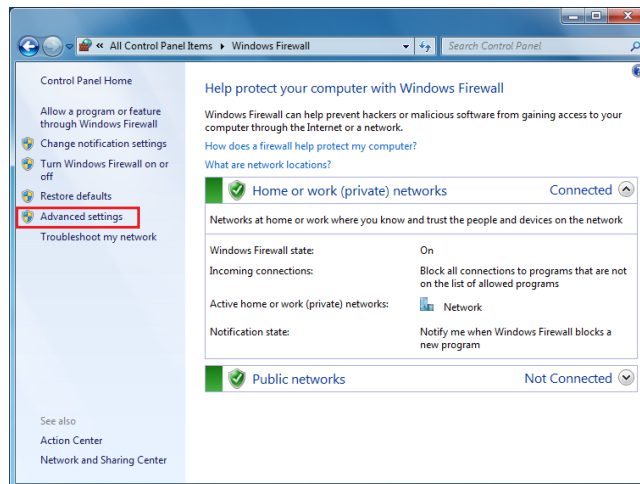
« All Control Panel Items ▸ Windows Firewall

Search Control Panel

Control Panel Home

Allow a program or feature through Windows Firewall

Change notification settings

Turn Windows Firewall on or off

Restore defaults

Advanced settings

Troubleshoot my network

See also

Action Center

Network and Sharing Center

Help protect your computer with Windows Firewall

Windows Firewall can help prevent hackers or malicious software from gaining access to your computer through the Internet or a network.

How does a firewall help protect my computer?

What are network locations?

Home or work (private) networks

Connected

Networks at home or work where you know and trust the people and devices on the network

| | |
|---|---|
| Windows Firewall state: | On |
| Incoming connections: | Block all connections to programs that are not on the list of allowed programs |
| Active home or work (private) networks: | Network |
| Notification state: | Notify me when Windows Firewall blocks a new program |

Public networks

Not Connected